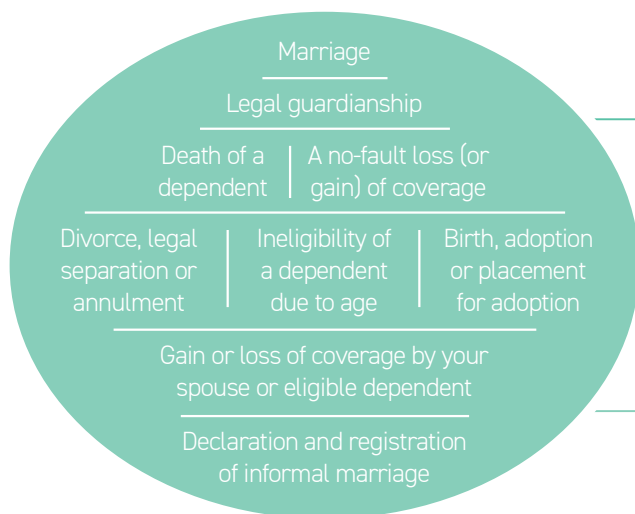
Marriage

Legal guardianship

Death of a dependent

A no-fault loss (or gain) of coverage

Divorce, legal separation or annulment

Ineligibility of a dependent due to age

Birth, adoption or placement for adoption

Gain or loss of coverage by your spouse or eligible dependent

Declaration and registration of informal marriage